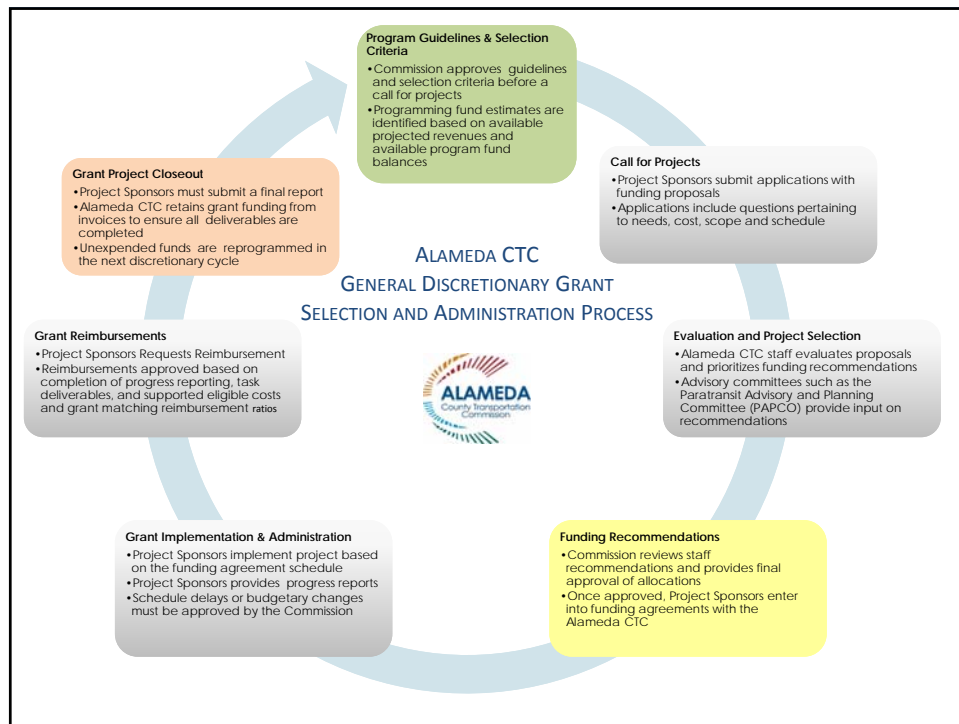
Program Guidelines & Selection Criteria
•Commission approves guidelines and selection criteria before a call for projects
•Programming fund estimates are identified based on available projected revenues and available program fund balances

Call for Projects
•Project Sponsors submit applications with funding proposals
•Applications include questions pertaining to needs, cost, scope and schedule

Evaluation and Project Selection
•Alameda CTC staff evaluates proposals and prioritizes funding recommendations
•Advisory committees such as the Paratransit Advisory and Planning Committee (PAPCO) provide input on recommendations

Funding Recommendations
•Commission reviews staff recommendations and provides final approval of allocations
•Once approved, Project Sponsors enter into funding agreements with the Alameda CTC

Grant Implementation & Administration
•Project Sponsors implement project based on the funding agreement schedule
•Project Sponsors provides progress reports
•Schedule delays or budgetary changes must be approved by the Commission

Grant Reimbursements
•Project Sponsors Requests Reimbursement
•Reimbursements approved based on completion of progress reporting, task deliverables, and supported eligible costs and grant matching reimbursement ratios

Grant Project Closeout
•Project Sponsors must submit a final report
•Alameda CTC retains grant funding from invoices to ensure all deliverables are completed
•Unexpended funds are reprogrammed in the next discretionary cycle

ALAMEDA CTC
GENERAL DISCRETIONARY GRANT
SELECTION AND ADMINISTRATION PROCESS

ALAMEDA
County Transportation Commission